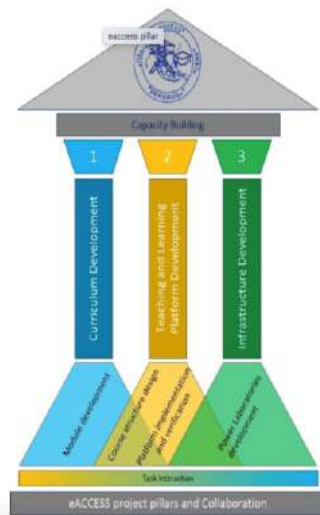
eaccess pillar

Capacity Building

1

2

3

Curriculum Development

Teaching and Learning Platform Development

Infrastructure Development

Module development

Course structure design

Platform implementation and verification

Power Laboratories development

Task Interaction

eACCESS project pillars and Collaboration